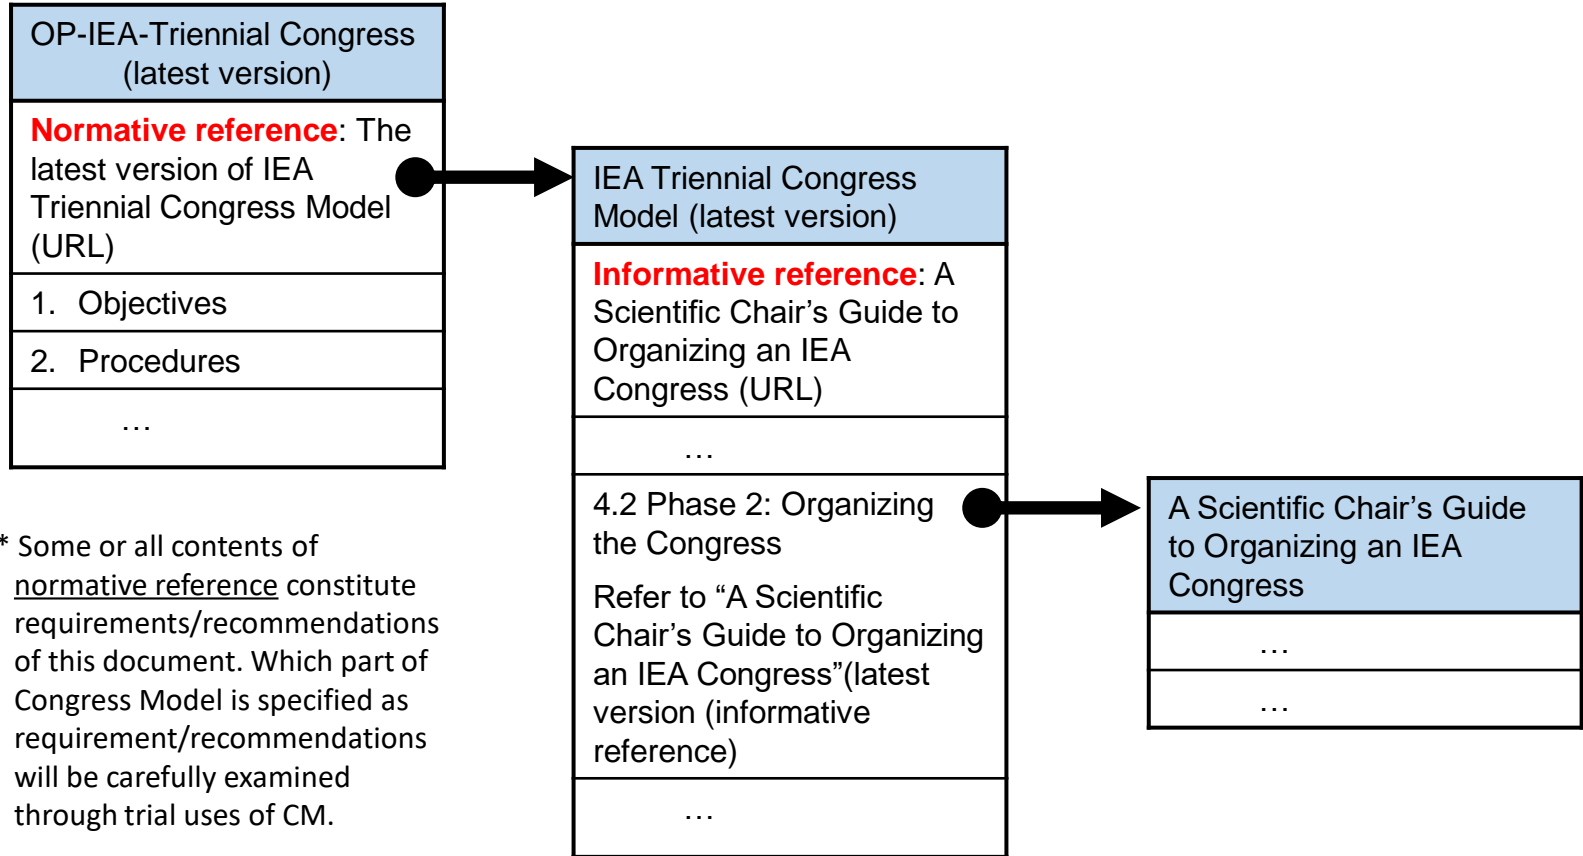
OP-IEA-Triennial Congress (latest version)

Normative reference: The latest version of IEA Triennial Congress Model (URL)

1. Objectives

2. Procedures

…

* Some or all contents of normative reference constitute requirements/recommendations of this document. Which part of Congress Model is specified as requirement/recommendations will be carefully examined through trial uses of CM.

IEA Triennial Congress Model (latest version)

Informative reference: A Scientific Chair's Guide to Organizing an IEA Congress (URL)

…

4.2 Phase 2: Organizing the Congress

Refer to "A Scientific Chair's Guide to Organizing an IEA Congress"(latest version (informative reference)

…

A Scientific Chair's Guide to Organizing an IEA Congress

…

…